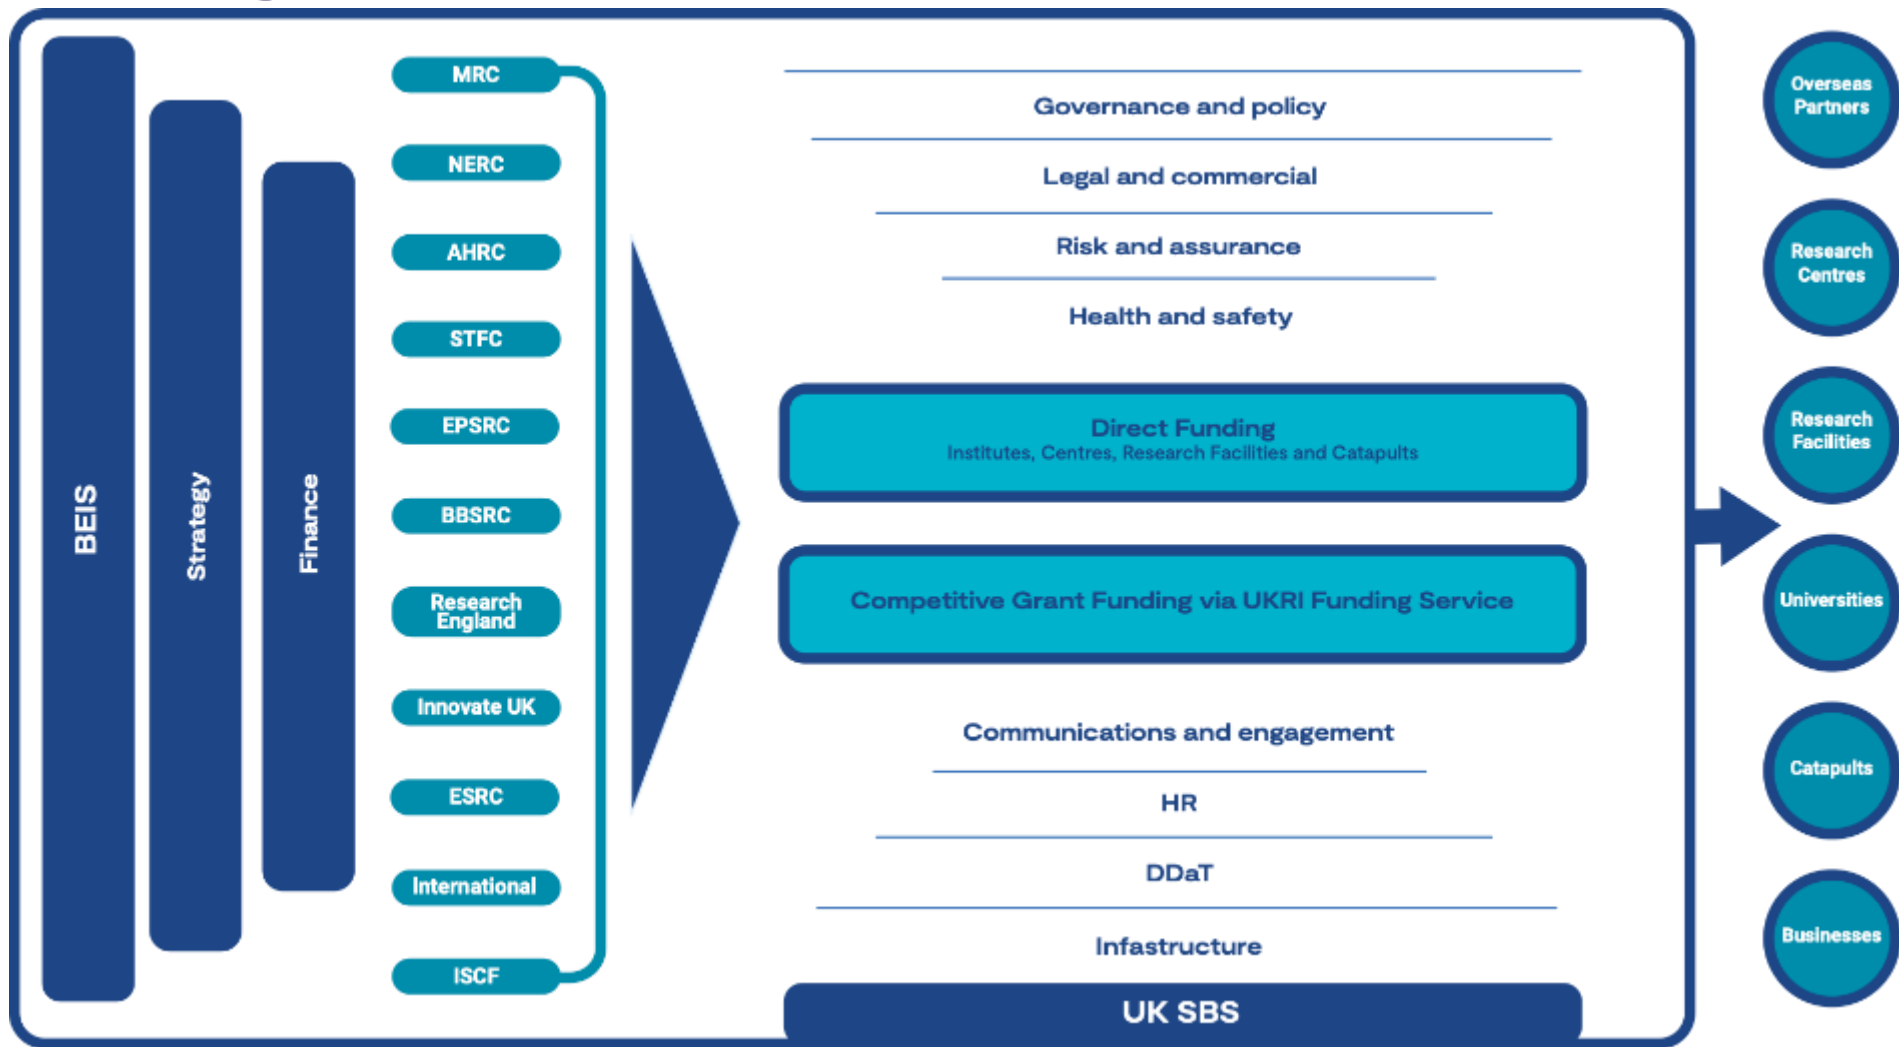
BEIS

Strategy

Finance

MRC

NERC

AHRC

STFC

EPSRC

BBSRC

Research England

Innovate UK

ESRC

International

ISCF

Governance and policy

Legal and commercial

Risk and assurance

Health and safety

Direct Funding
Institutes, Centres, Research Facilities and Catapults

Competitive Grant Funding via UKRI Funding Service

Communications and engagement

HR

DDaT

Infastructure

UK SBS

Overseas Partners

Research Centres

Research Facilities

Universities

Catapults

Businesses